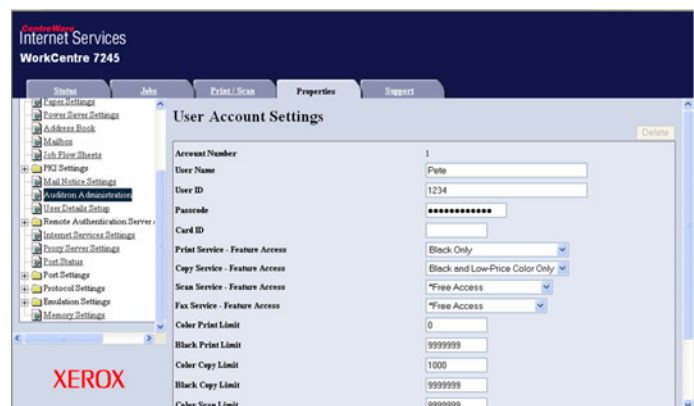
CentreWare
Internet Services
WorkCentre 7245

Status
Jobs
Print / Scan
Properties
Support

Paper Settings
Power Saver Settings
Address Book
Mailbox
Job Flow Sheets
PKI Settings
Mail Notice Settings
Auditron Administration
User Details Setup
Remote Authentication Server /
Internet Services Settings
Proxy Server Settings
Port Status
Port Settings
Protocol Settings
Emulation Settings
Memory Settings

XEROX

User Account Settings

Delete

| | |
|---|---|
| Account Number | 1 |
| User Name | Pete |
| User ID | 1234 |
| Passcode | ●●●●●●●●●●●● |
| Card ID | |
| Print Service - Feature Access | Black Only |
| Copy Service - Feature Access | Black and Low-Price Color Only |
| Scan Service - Feature Access | *Free Access |
| Fax Service - Feature Access | *Free Access |
| Color Print Limit | 0 |
| Black Print Limit | 9999999 |
| Color Copy Limit | 1000 |
| Black Copy Limit | 9999999 |
| Color Scan Limit | 9999999 |